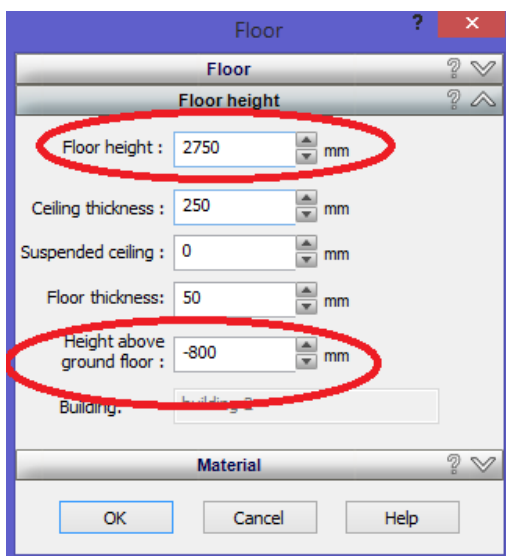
Floor ? ×

Floor ?

Floor height ?

Floor height : 2750 mm

Ceiling thickness : 250 mm

Suspended ceiling : 0 mm

Floor thickness: 50 mm

Height above ground floor : -800 mm

Building: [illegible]

Material ?

OK Cancel Help